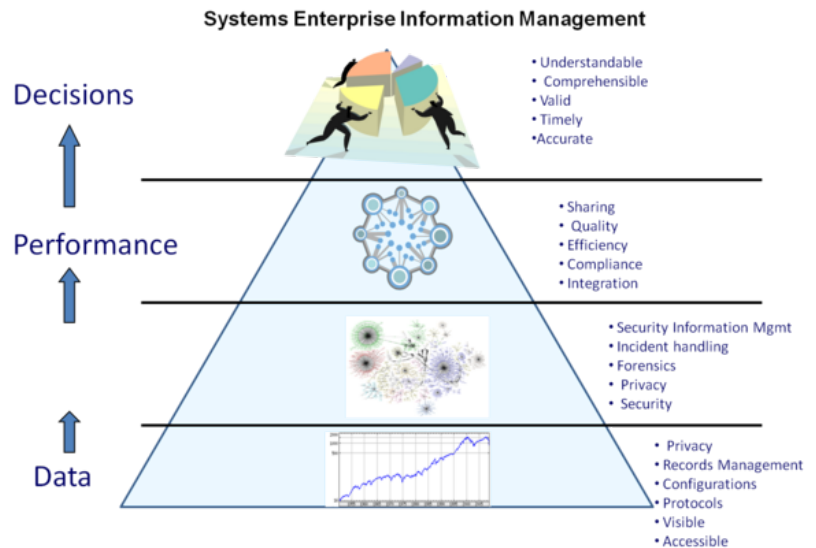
Systems Enterprise Information Management

Decisions

• Understandable
• Comprehensible
• Valid
• Timely
•Accurate

Performance

• Sharing
• Quality
• Efficiency
• Compliance
• Integration

• Security Information Mgmt
• Incident handling
• Forensics
• Privacy
• Security

Data

• Privacy
• Records Management
• Configurations
• Protocols
• Visible
• Accessible